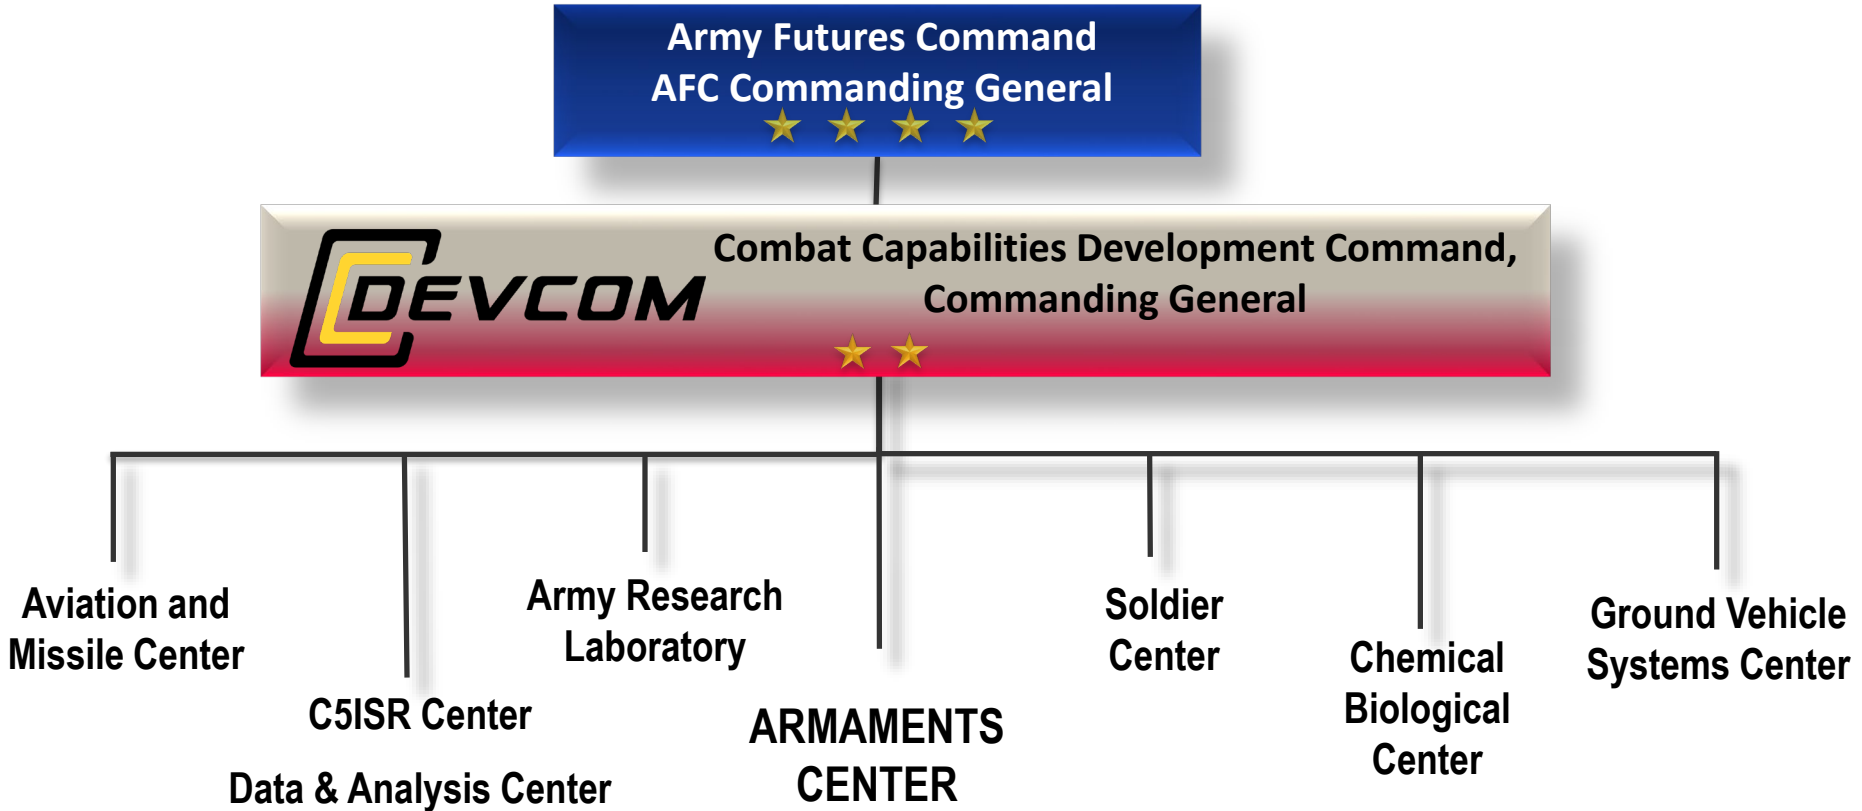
Army Futures Command
AFC Commanding General

DEVCOM

Combat Capabilities Development Command,
Commanding General

Aviation and Missile Center

C5ISR Center

Data & Analysis Center

Army Research Laboratory

ARMAMENTS CENTER

Soldier Center

Chemical Biological Center

Ground Vehicle Systems Center